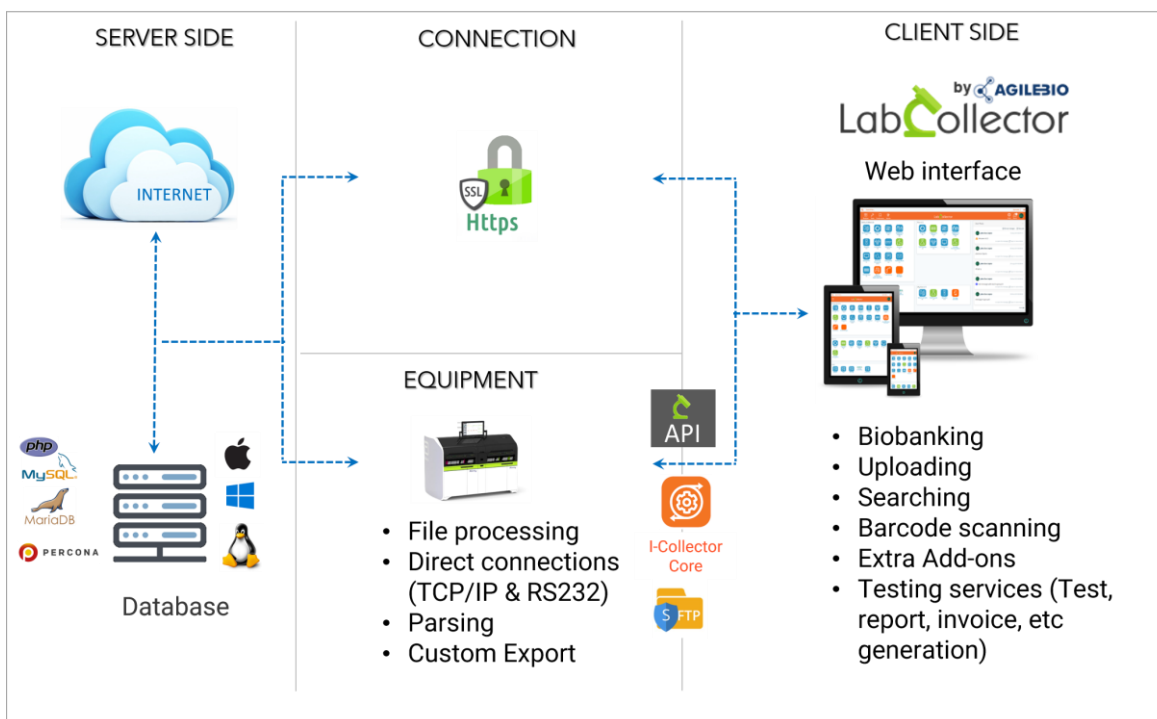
SERVER SIDE

INTERNET

php
MySQL
MariaDB
PERCONA

Database

CONNECTION

SSL
Https

EQUIPMENT

- File processing
- Direct connections (TCP/IP & RS232)
- Parsing
- Custom Export

API

I-Collector Core

SFTP

CLIENT SIDE

by AGILEBIO
LabCollector

Web interface

- Biobanking
- Uploading
- Searching
- Barcode scanning
- Extra Add-ons
- Testing services (Test, report, invoice, etc generation)